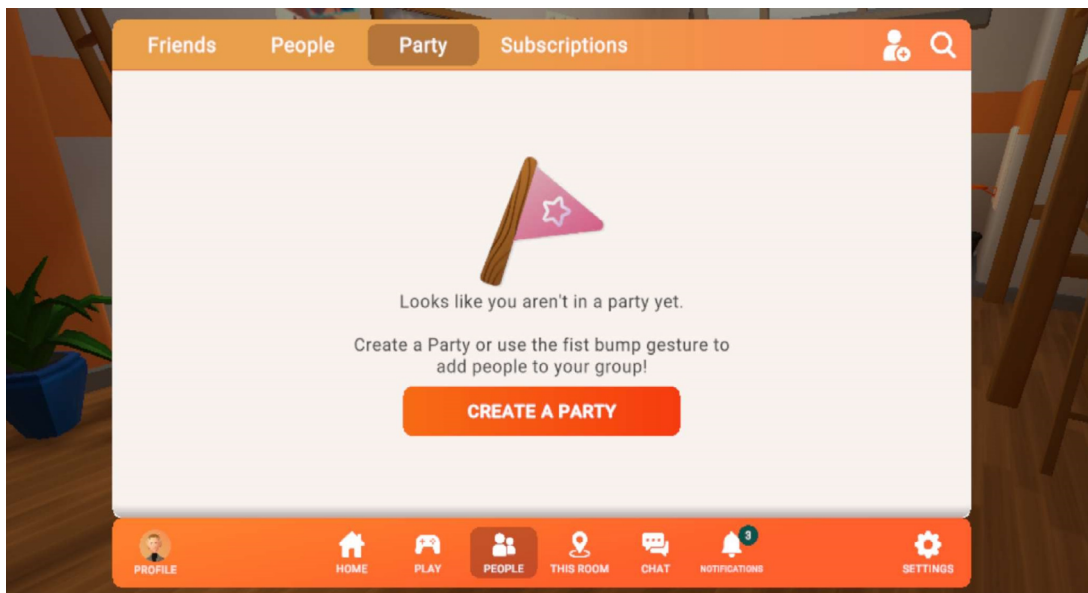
Friends People Party Subscriptions

Looks like you aren't in a party yet.

Create a Party or use the fist bump gesture to add people to your group!

CREATE A PARTY

PROFILE HOME PLAY PEOPLE THIS ROOM CHAT 3 NOTIFICATIONS SETTINGS